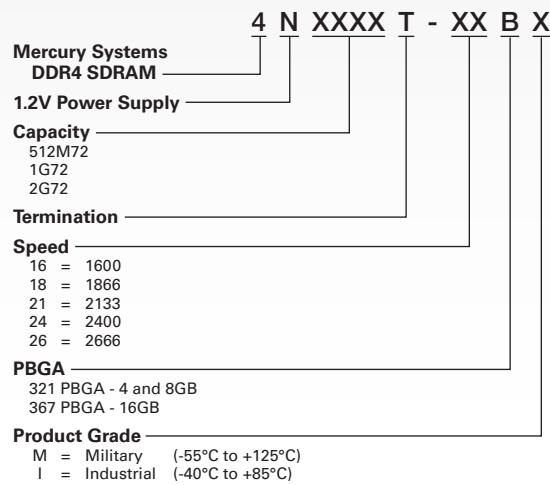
4 N XXXX T - XX B X

Mercury Systems
DDR4 SDRAM

1.2V Power Supply

Capacity
512M72
1G72
2G72

Termination

Speed
16 = 1600
18 = 1866
21 = 2133
24 = 2400
26 = 2666

PBGA
321 PBGA - 4 and 8GB
367 PBGA - 16GB

Product Grade
M = Military (-55°C to +125°C)
I = Industrial (-40°C to +85°C)